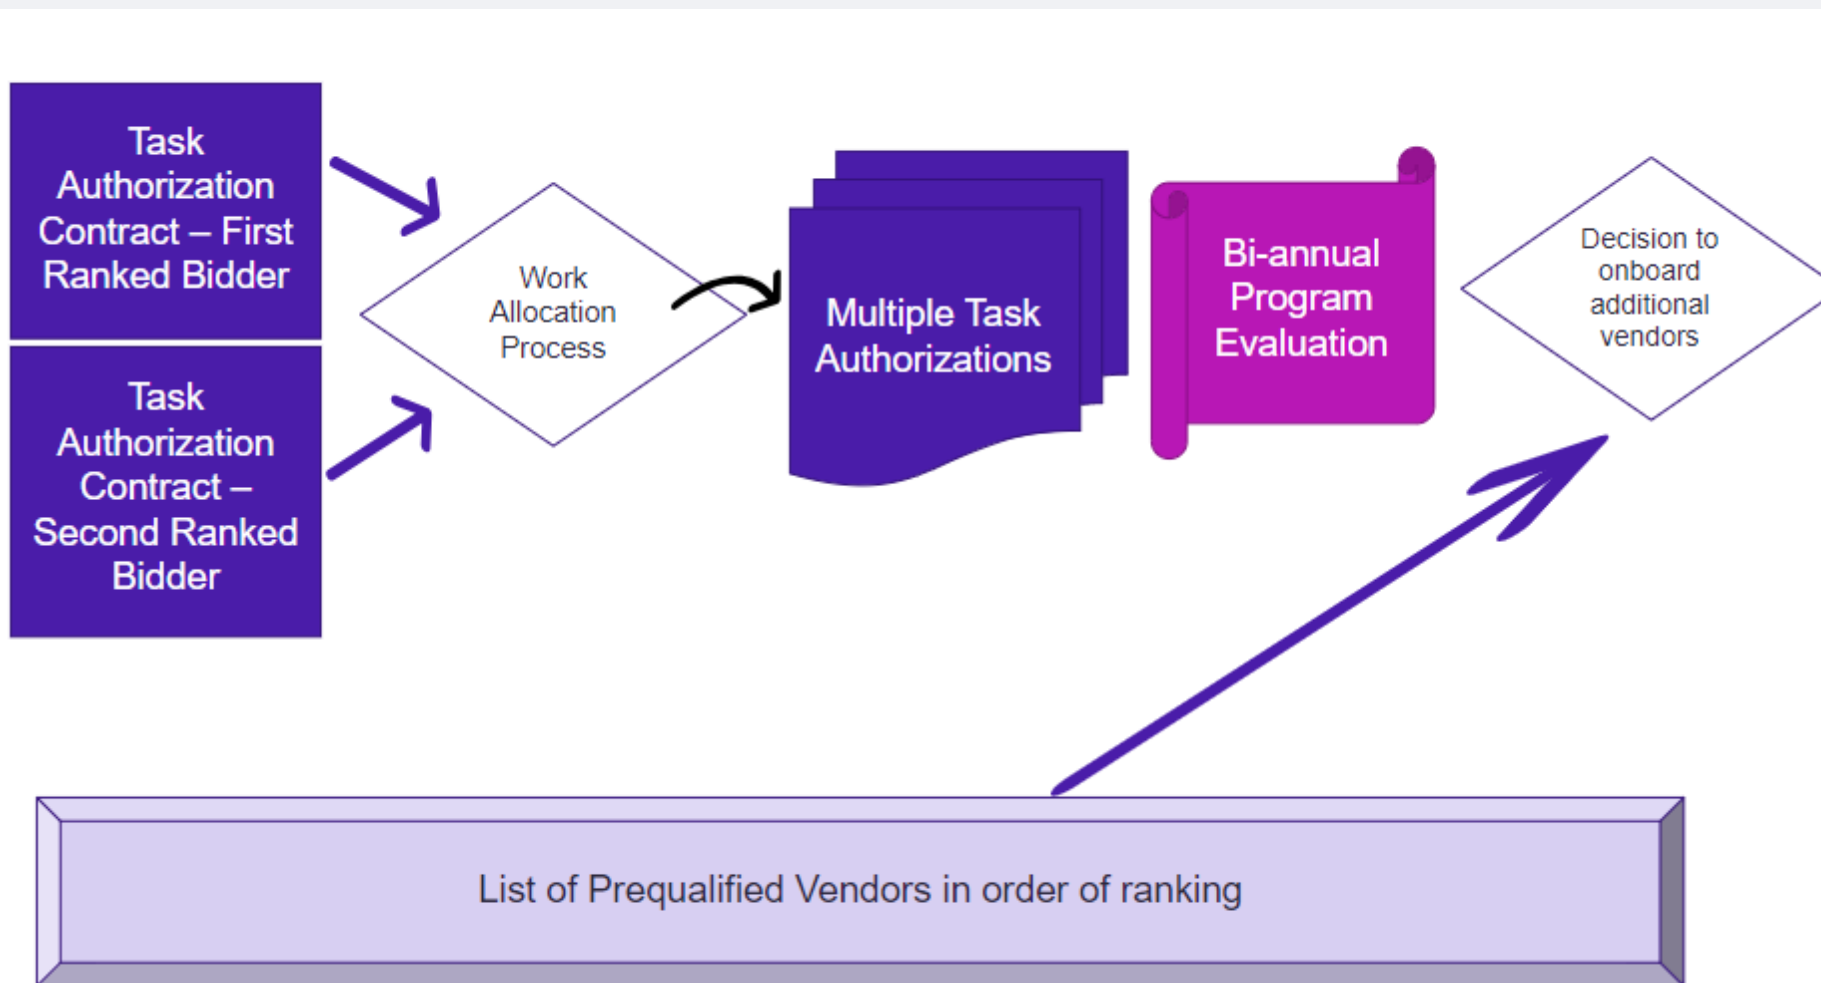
Task Authorization Contract – First Ranked Bidder

Task Authorization Contract – Second Ranked Bidder

Work Allocation Process

Multiple Task Authorizations

Bi-annual Program Evaluation

Decision to onboard additional vendors

List of Prequalified Vendors in order of ranking